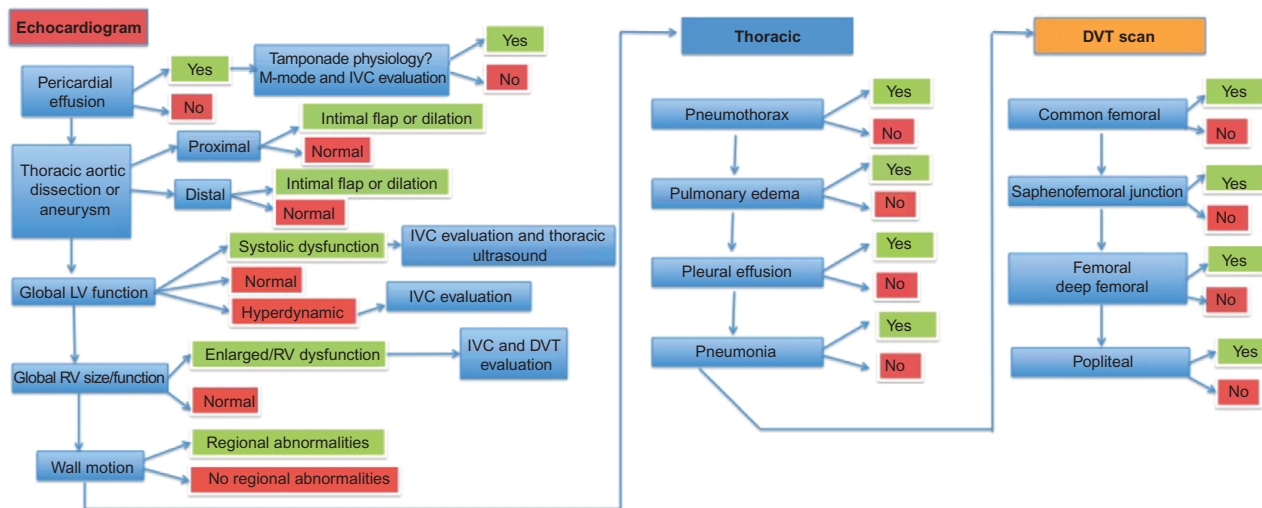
Echocardiogram

Pericardial effusion
Yes
Tamponade physiology? M-mode and IVC evaluation
Yes
No
No

Thoracic aortic dissection or aneurysm
Proximal
Intimal flap or dilation
Normal
Distal
Intimal flap or dilation
Normal

Global LV function
Systolic dysfunction
IVC evaluation and thoracic ultrasound
Normal
Hyperdynamic
IVC evaluation

Global RV size/function
Enlarged/RV dysfunction
IVC and DVT evaluation
Normal

Wall motion
Regional abnormalities
No regional abnormalities

Thoracic

Pneumothorax
Yes
No
Pulmonary edema
Yes
No
Pleural effusion
Yes
No
Pneumonia
Yes
No

DVT scan

Common femoral
Yes
No
Saphenofemoral junction
Yes
No
Femoral deep femoral
Yes
No
Popliteal
Yes
No